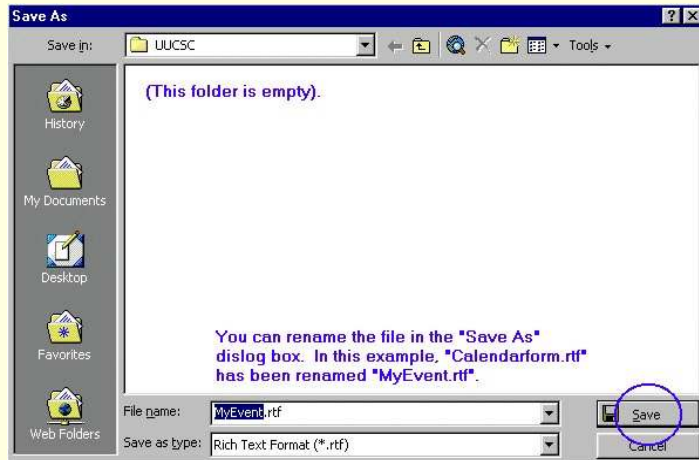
Save As

?

Save in: UUCSC

Tools

History

My Documents

Desktop

Favorites

Web Folders

(This folder is empty).

You can rename the file in the "Save As" dislog box. In this example, "Calendarform.rtf" has been renamed "MyEvent.rtf".

File name: MyEvent.rtf

Save as type: Rich Text Format (*.rtf)

Save

Cancel